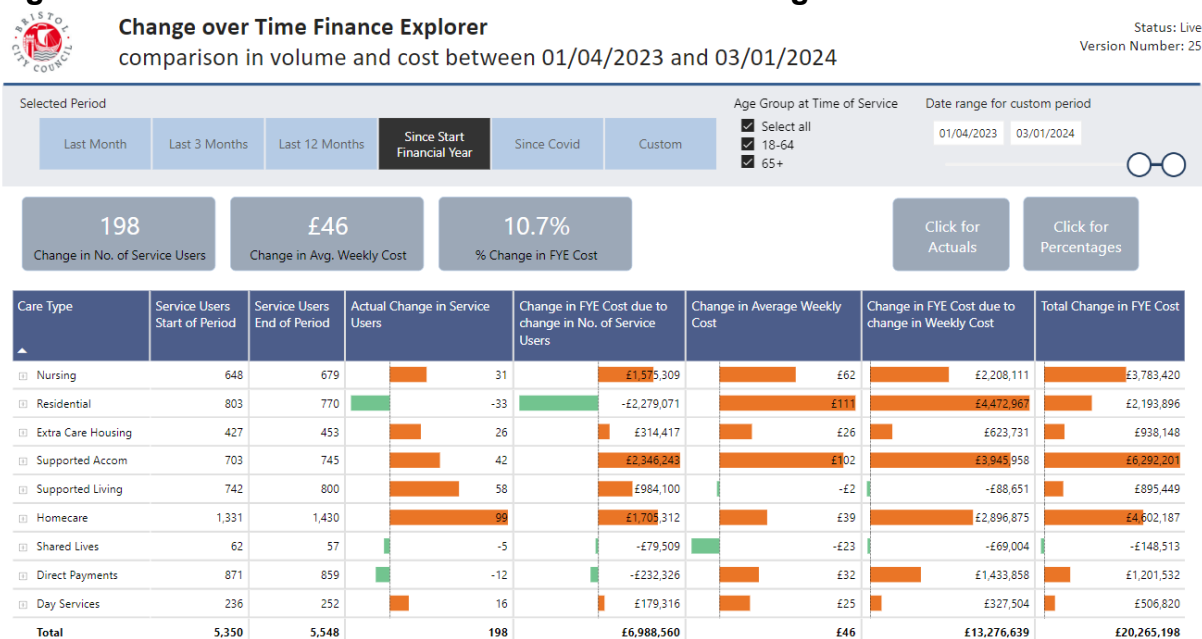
BRISTOL CITY COUNCIL

Change over Time Finance Explorer
comparison in volume and cost between 01/04/2023 and 03/01/2024

Status: Live
Version Number: 25

Selected Period

Last Month | Last 3 Months | Last 12 Months | Since Start Financial Year | Since Covid | Custom

Age Group at Time of Service
Select all
18-64
65+

Date range for custom period
01/04/2023 03/01/2024

198
Change in No. of Service Users

£46
Change in Avg. Weekly Cost

10.7%
% Change in FYE Cost

Click for Actuals

Click for Percentages

| Care Type | Service Users Start of Period | Service Users End of Period | Actual Change in Service Users | Change in FYE Cost due to change in No. of Service Users | Change in Average Weekly Cost | Change in FYE Cost due to change in Weekly Cost | Total Change in FYE Cost |
|---|---|---|---|---|---|---|---|
| Nursing | 648 | 679 | 31 | £1,575,309 | £62 | £2,208,111 | £3,783,420 |
| Residential | 803 | 770 | -33 | -£2,279,071 | £111 | £4,472,967 | £2,193,896 |
| Extra Care Housing | 427 | 453 | 26 | £314,417 | £26 | £623,731 | £938,148 |
| Supported Accom | 703 | 745 | 42 | £2,346,243 | £102 | £3,945,958 | £6,292,201 |
| Supported Living | 742 | 800 | 58 | £984,100 | -£2 | -£88,651 | £895,449 |
| Homecare | 1,331 | 1,430 | 99 | £1,705,312 | £39 | £2,896,875 | £4,602,187 |
| Shared Lives | 62 | 57 | -5 | -£79,509 | -£23 | -£69,004 | -£148,513 |
| Direct Payments | 871 | 859 | -12 | -£232,326 | £32 | £1,433,858 | £1,201,532 |
| Day Services | 236 | 252 | 16 | £179,316 | £25 | £327,504 | £506,820 |
| Total | 5,350 | 5,548 | 198 | £6,988,560 | £46 | £13,276,639 | £20,265,198 |